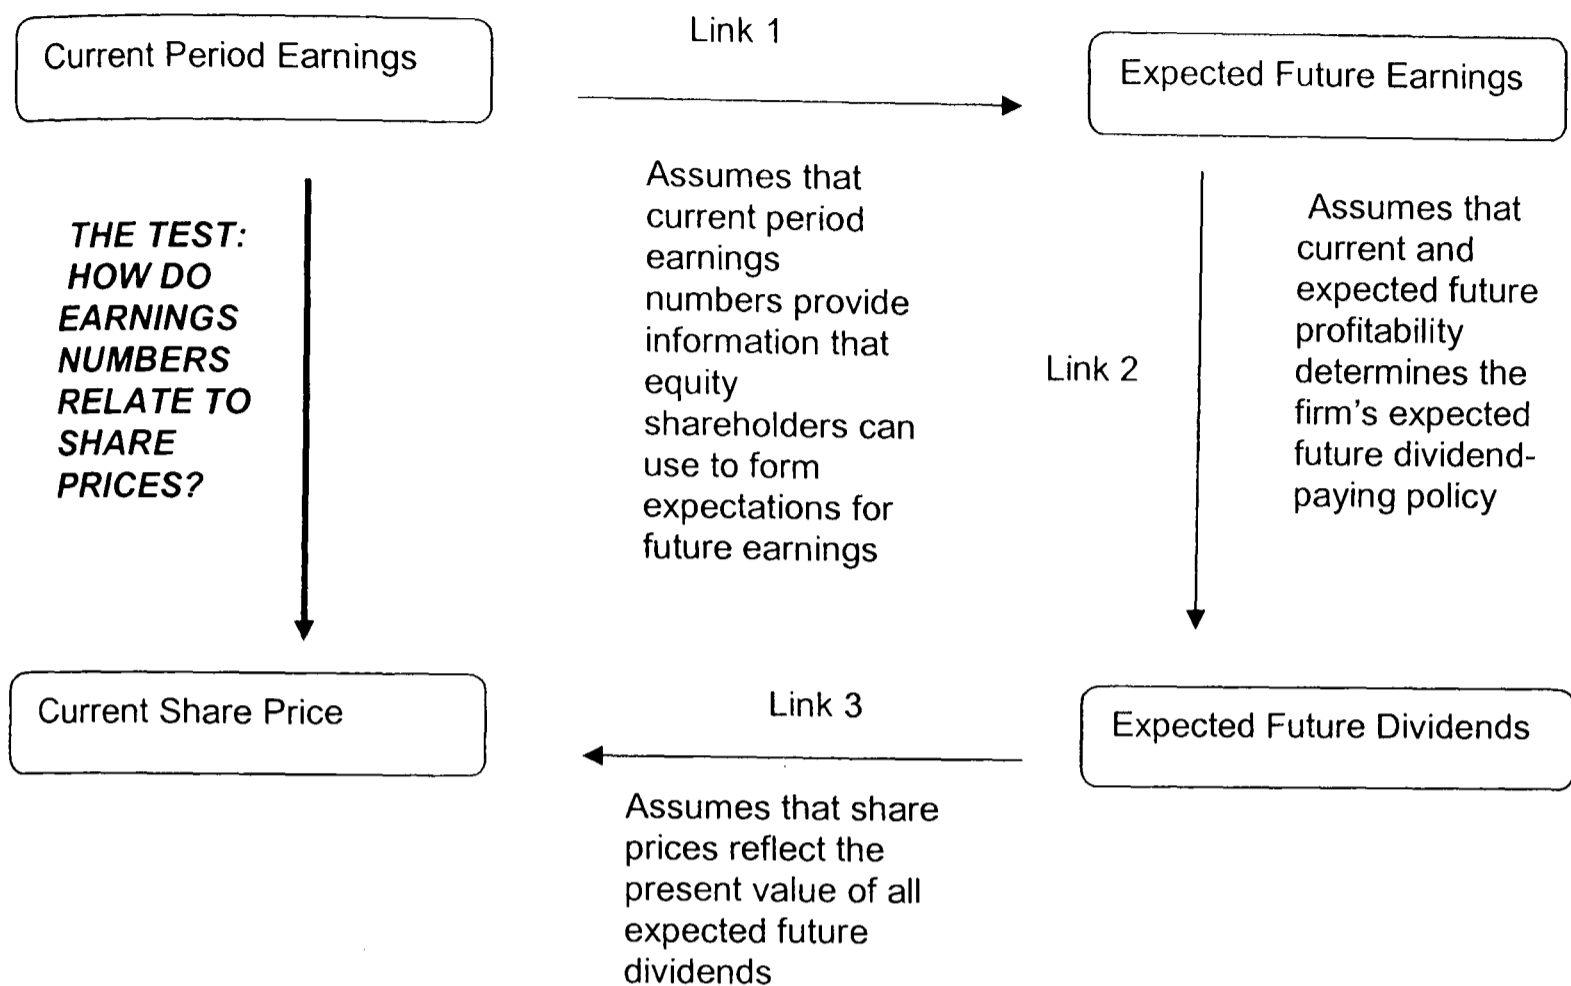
Current Period Earnings

Link 1

Expected Future Earnings

THE TEST: HOW DO EARNINGS NUMBERS RELATE TO SHARE PRICES?

Assumes that current period earnings numbers provide information that equity shareholders can use to form expectations for future earnings

Link 2

Assumes that current and expected future profitability determines the firm's expected future dividend-paying policy

Current Share Price

Link 3

Expected Future Dividends

Assumes that share prices reflect the present value of all expected future dividends